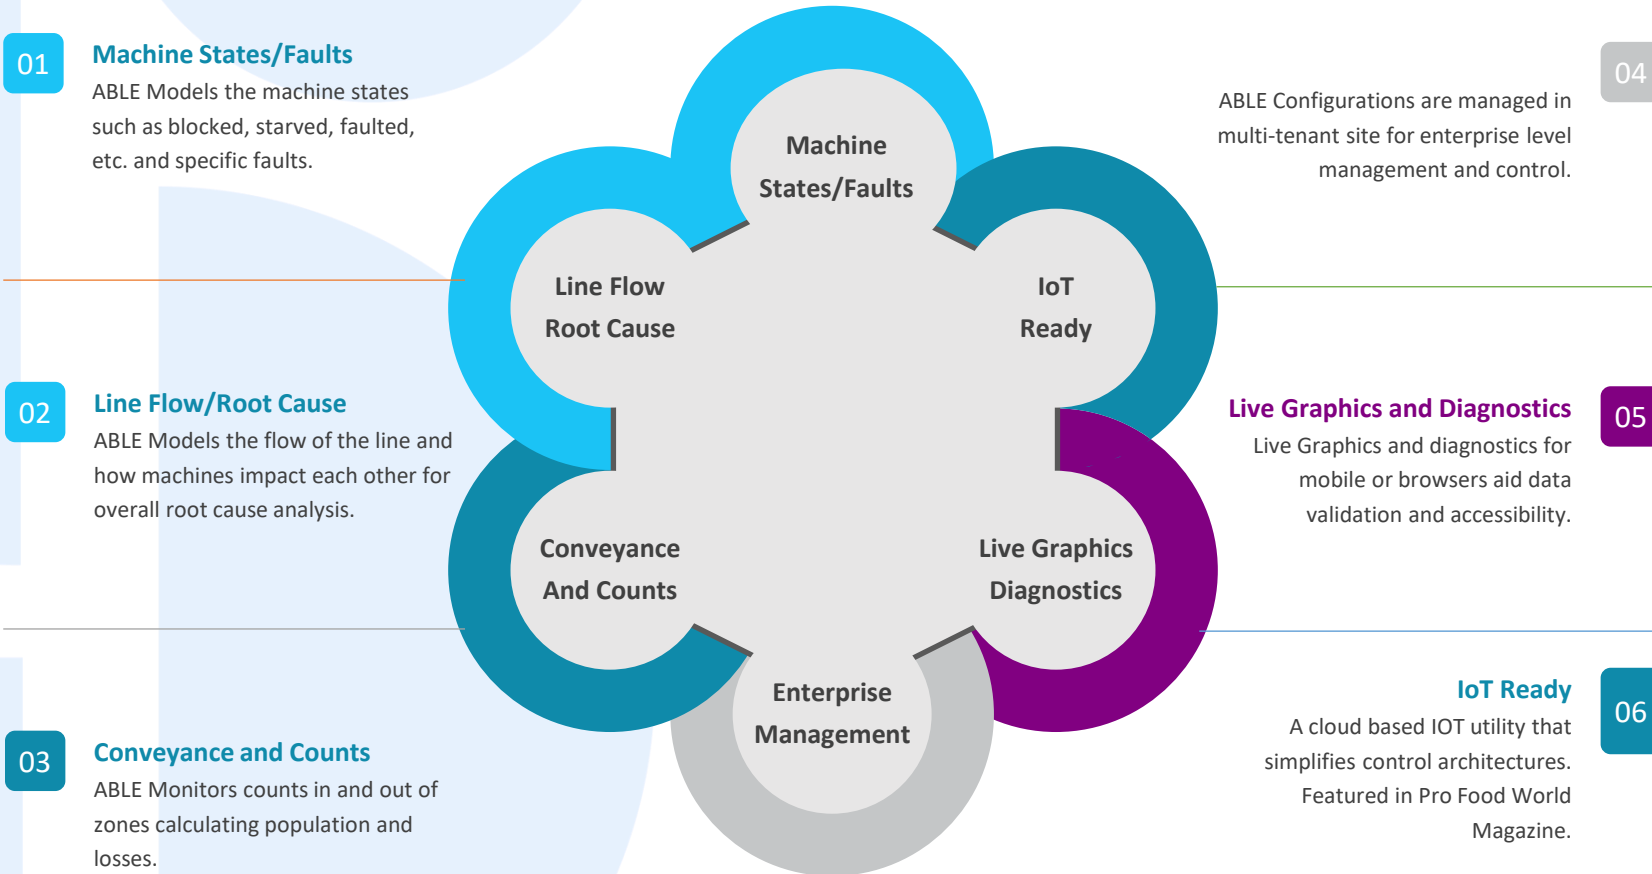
01

Machine States/Faults

ABLE Models the machine states such as blocked, starved, faulted, etc. and specific faults.

02

Line Flow/Root Cause

ABLE Models the flow of the line and how machines impact each other for overall root cause analysis.

03

Conveyance and Counts

ABLE Monitors counts in and out of zones calculating population and losses.

Machine States/Faults

Line Flow Root Cause

IoT Ready

Conveyance And Counts

Live Graphics Diagnostics

Enterprise Management

04

ABLE Configurations are managed in multi-tenant site for enterprise level management and control.

Live Graphics and Diagnostics

05

Live Graphics and diagnostics for mobile or browsers aid data validation and accessibility.

IoT Ready

06

A cloud based IOT utility that simplifies control architectures. Featured in Pro Food World Magazine.